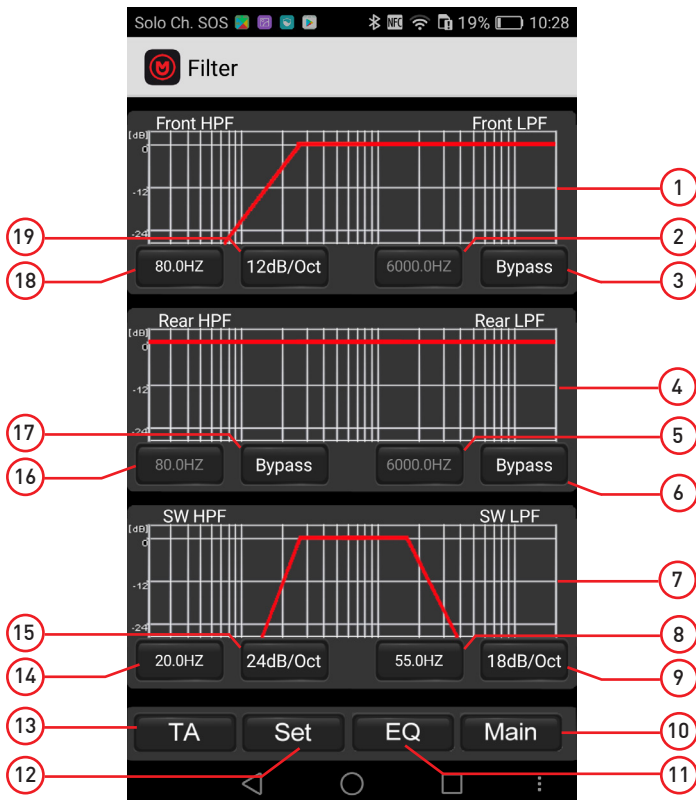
Solo Ch. SOS NFC 19% 10:28

Filter

Front HPF
Front LPF
[dB]
0
-12
-24
80.0HZ
12dB/Oct
6000.0HZ
Bypass

Rear HPF
Rear LPF
[dB]
0
-12
-24
80.0HZ
Bypass
6000.0HZ
Bypass

SW HPF
SW LPF
[dB]
0
-12
-24
20.0HZ
24dB/Oct
55.0HZ
18dB/Oct

TA
Set
EQ
Main

1
2
3
4
5
6
7
8
9
10
11
12
13
14
15
16
17
18
19